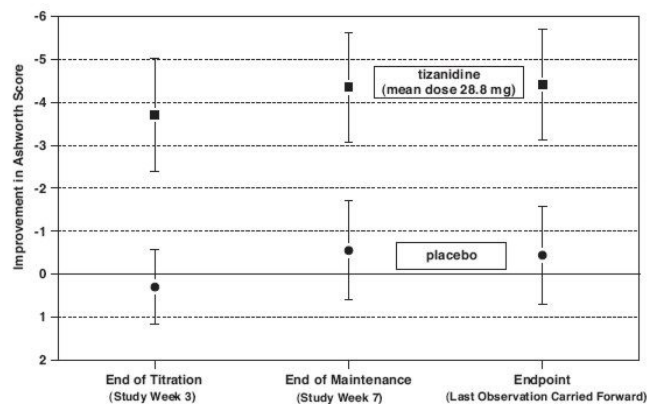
Improvement in Ashworth Score

-6
-5
-4
-3
-2
-1
0
1
2

tizanidine
(mean dose 28.8 mg)

placebo

End of Titration
(Study Week 3)

End of Maintenance
(Study Week 7)

Endpoint
(Last Observation Carried Forward)